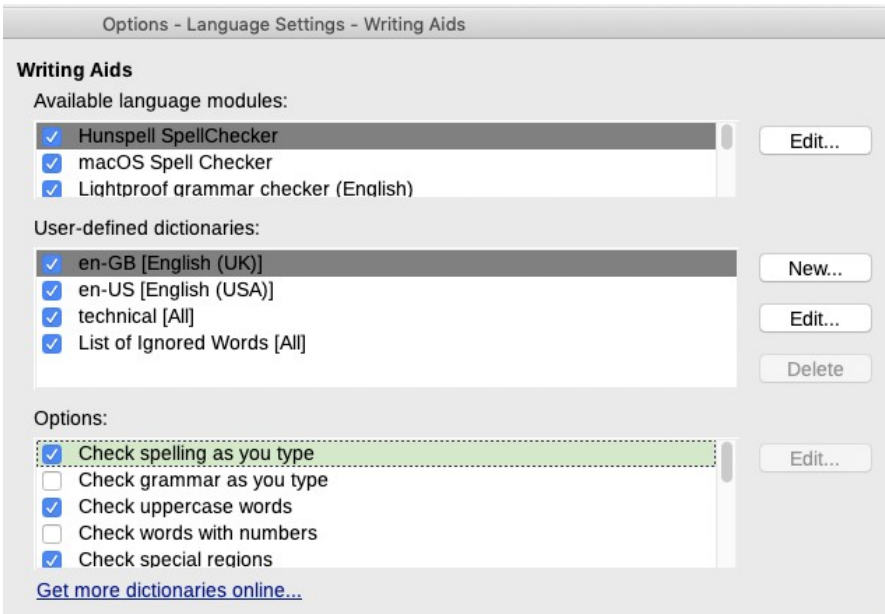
Options - Language Settings - Writing Aids

Writing Aids

Available language modules:

Hunspell SpellChecker
macOS Spell Checker
Lightproof grammar checker (English)

Edit...

User-defined dictionaries:

en-GB [English (UK)]
en-US [English (USA)]
technical [All]
List of Ignored Words [All]

New...
Edit...
Delete

Options:

Check spelling as you type
Check grammar as you type
Check uppercase words
Check words with numbers
Check special regions

Edit...

Get more dictionaries online...